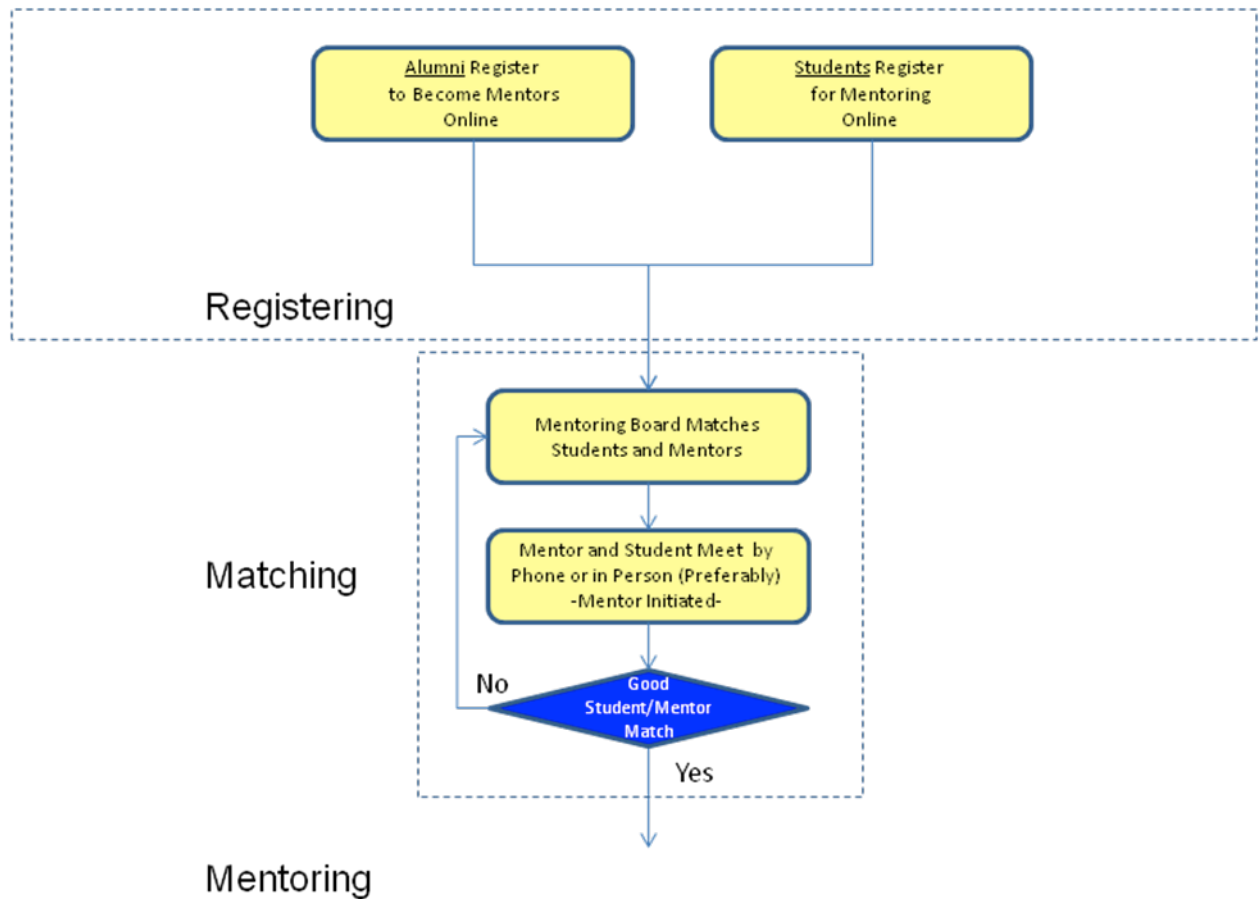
Alumni Register to Become Mentors Online

Students Register for Mentoring Online

Registering

Mentoring Board Matches Students and Mentors

Mentor and Student Meet by Phone or in Person (Preferably) -Mentor Initiated-

Matching

No

Good Student/Mentor Match

Yes

Mentoring